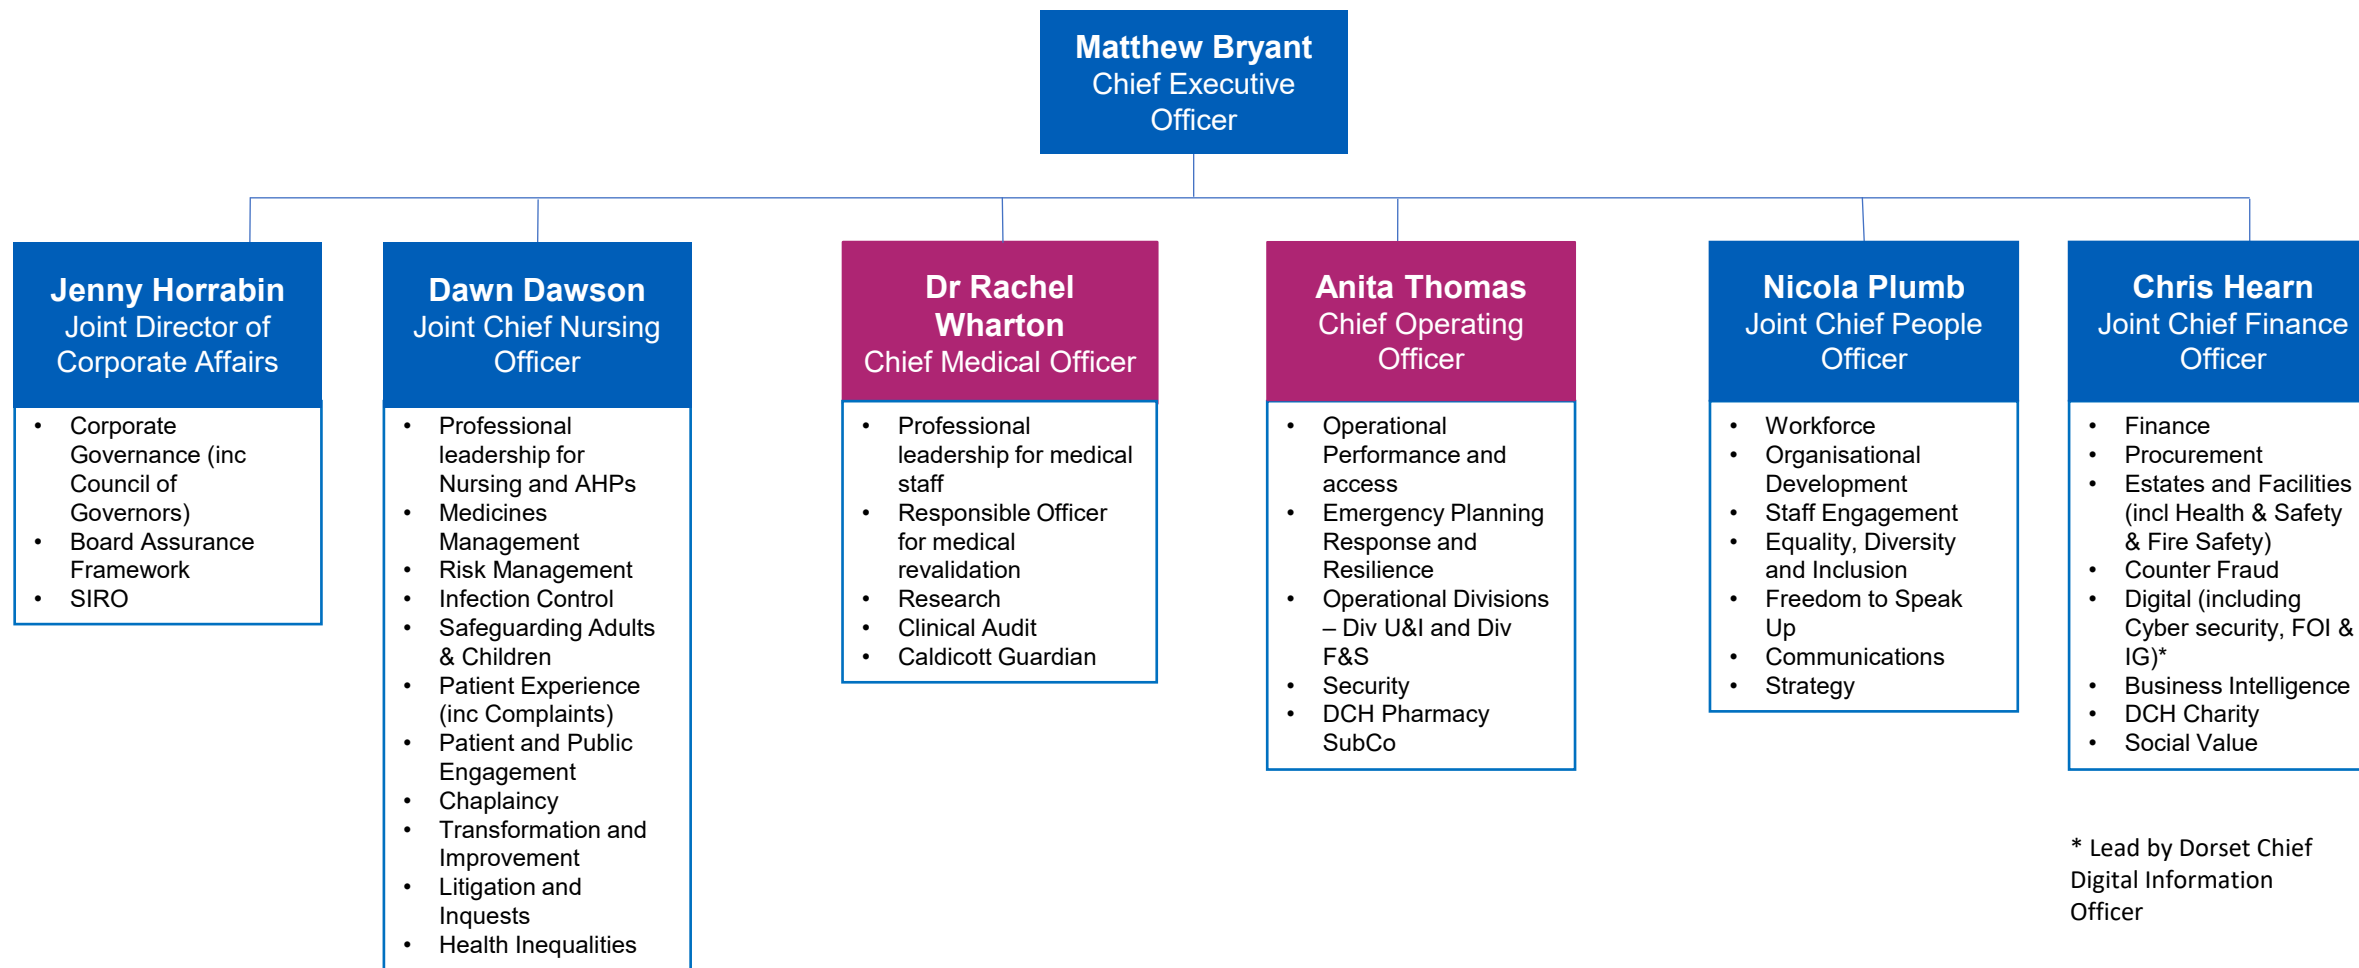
**Matthew Bryant**
Chief Executive Officer

**Jenny Horrabin**
Joint Director of Corporate Affairs

- Corporate Governance (inc Council of Governors)
- Board Assurance Framework
- SIRO

**Dawn Dawson**
Joint Chief Nursing Officer

- Professional leadership for Nursing and AHPs
- Medicines Management
- Risk Management
- Infection Control
- Safeguarding Adults & Children
- Patient Experience (inc Complaints)
- Patient and Public Engagement
- Chaplaincy
- Transformation and Improvement
- Litigation and Inquests
- Health Inequalities

**Dr Rachel Wharton**
Chief Medical Officer

- Professional leadership for medical staff
- Responsible Officer for medical revalidation
- Research
- Clinical Audit
- Caldicott Guardian

**Anita Thomas**
Chief Operating Officer

- Operational Performance and access
- Emergency Planning Response and Resilience
- Operational Divisions – Div U&I and Div F&S
- Security
- DCH Pharmacy SubCo

**Nicola Plumb**
Joint Chief People Officer

- Workforce
- Organisational Development
- Staff Engagement
- Equality, Diversity and Inclusion
- Freedom to Speak Up
- Communications
- Strategy

**Chris Hearn**
Joint Chief Finance Officer

- Finance
- Procurement
- Estates and Facilities (incl Health & Safety & Fire Safety)
- Counter Fraud
- Digital (including Cyber security, FOI & IG)*
- Business Intelligence
- DCH Charity
- Social Value

* Lead by Dorset Chief Digital Information Officer